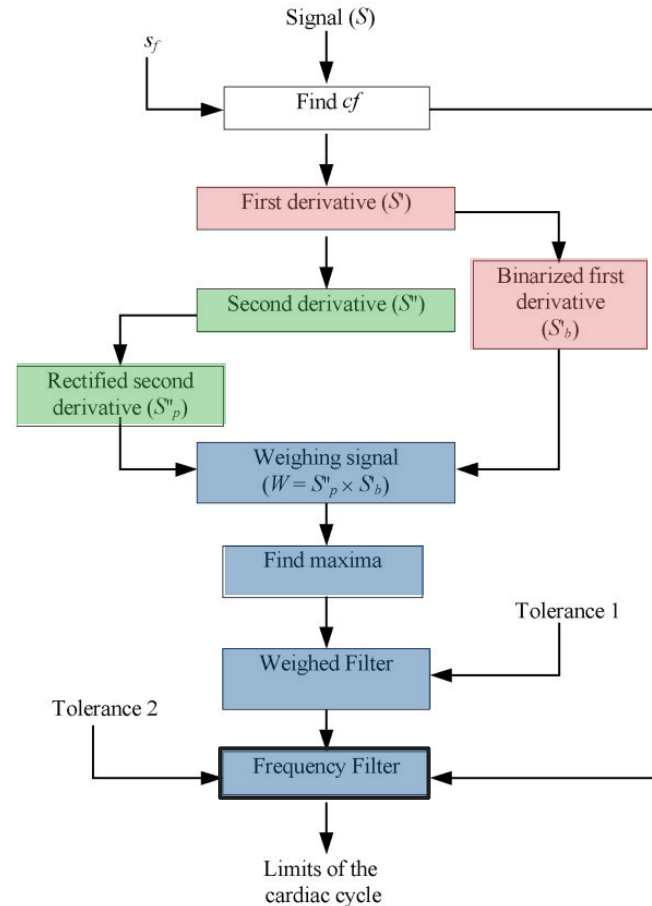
Signal ($S$)

$s_f$

Find $cf$

First derivative ($S'$)

Second derivative ($S''$)

Binarized first derivative ($S'_b$)

Rectified second derivative ($S''_p$)

Weighing signal ($W = S''_p \times S_b$)

Find maxima

Tolerance 1

Weighed Filter

Tolerance 2

Frequency Filter

Limits of the cardiac cycle